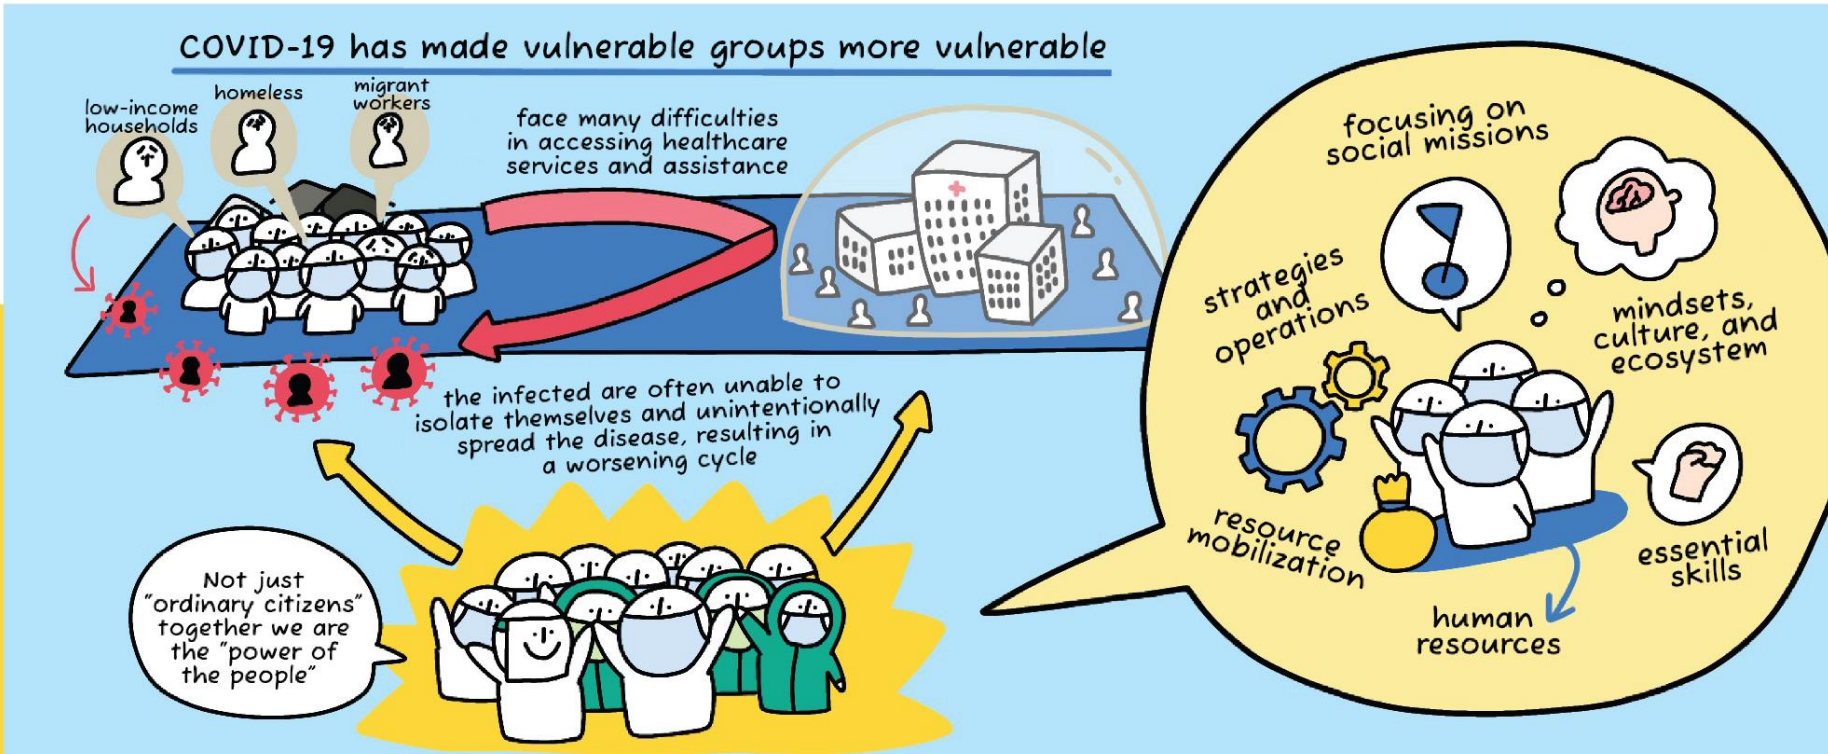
COVID-19 has made vulnerable groups more vulnerable

low-income households

homeless

migrant workers

face many difficulties in accessing healthcare services and assistance

the infected are often unable to isolate themselves and unintentionally spread the disease, resulting in a worsening cycle

Not just "ordinary citizens" together we are the "power of the people"

focusing on social missions

strategies and operations

mindsets, culture, and ecosystem

resource mobilization

essential skills

human resources